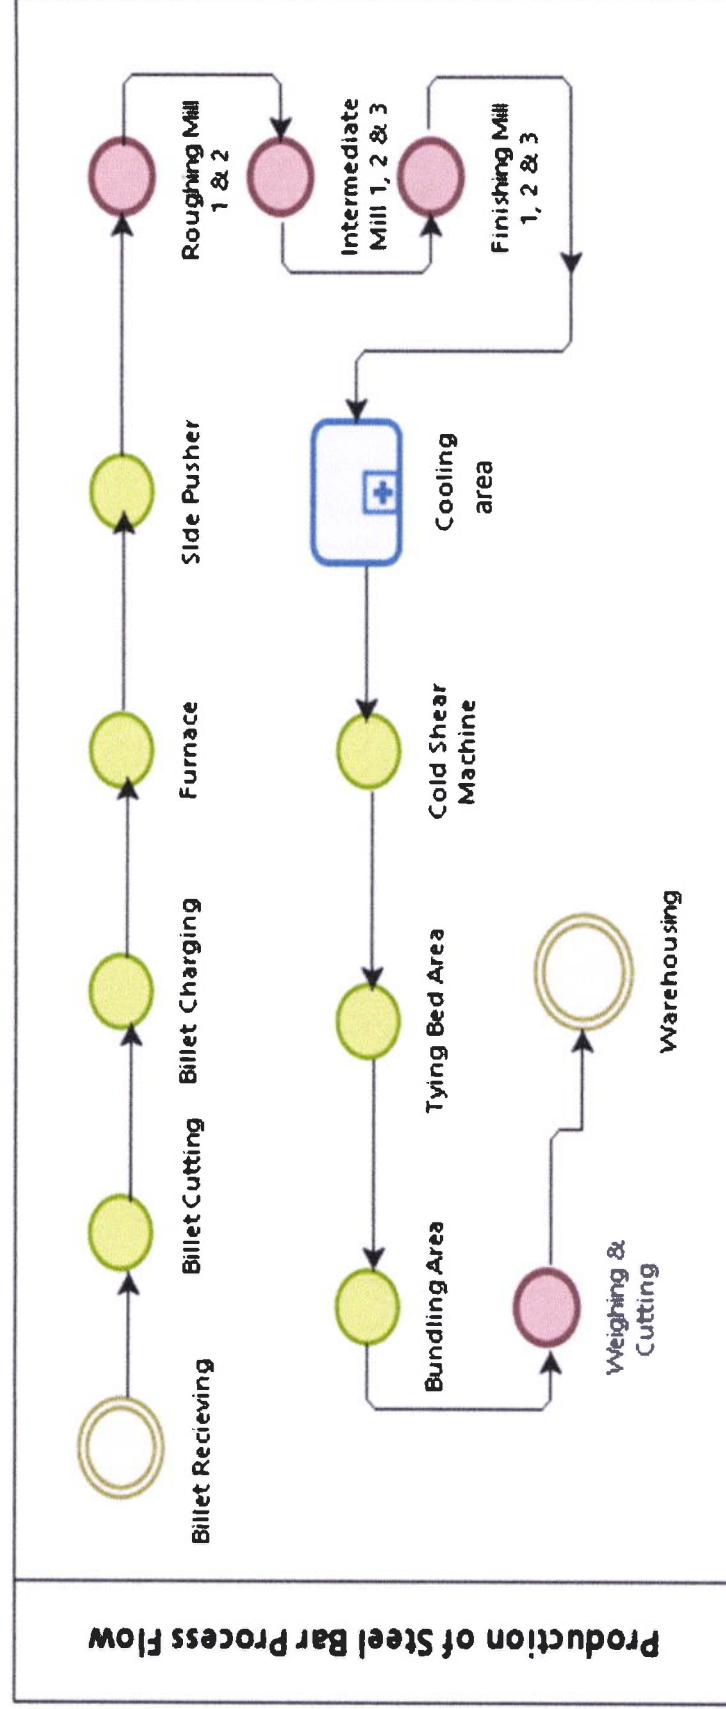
Production of Steel Bar Process Flow

Billet Recieving

Billet Cutting

Billet Charging

Furnace

Side Pusher

Roughing Mill 1 & 2

Intermediate Mill 1, 2 & 3

Finishing Mill 1, 2 & 3

Cooling area

Cold Shear Machine

Tying Bed Area

Bundling Area

Weighing & Cutting

Warehousing